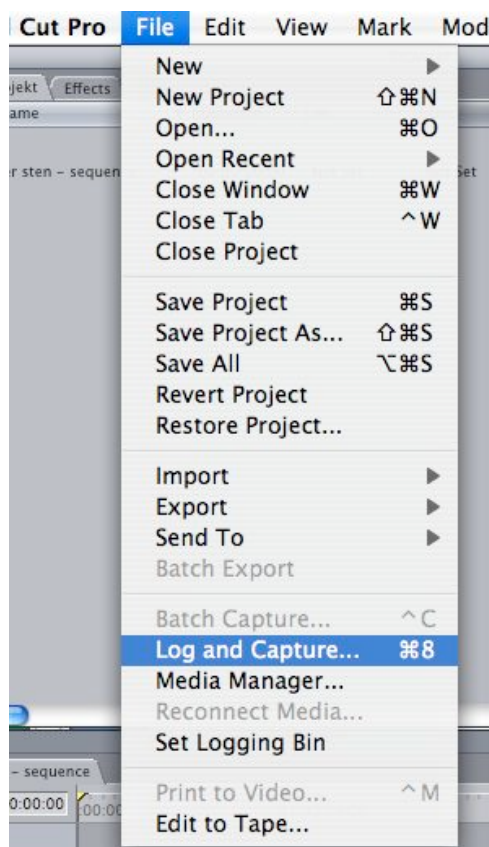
Cut Pro File Edit View Mark Mod

jekt Effects
ame
r sten – sequen
Set

New
New Project ⇧⌘N
Open... ⌘O
Open Recent
Close Window ⌘W
Close Tab ^W
Close Project

Save Project ⌘S
Save Project As... ⇧⌘S
Save All ⌥⌘S
Revert Project
Restore Project...

Import
Export
Send To
Batch Export

Batch Capture... ^C
Log and Capture... ⌘8
Media Manager...
Reconnect Media...
Set Logging Bin

Print to Video... ^M
Edit to Tape...

– sequence
0:00:00 00:00